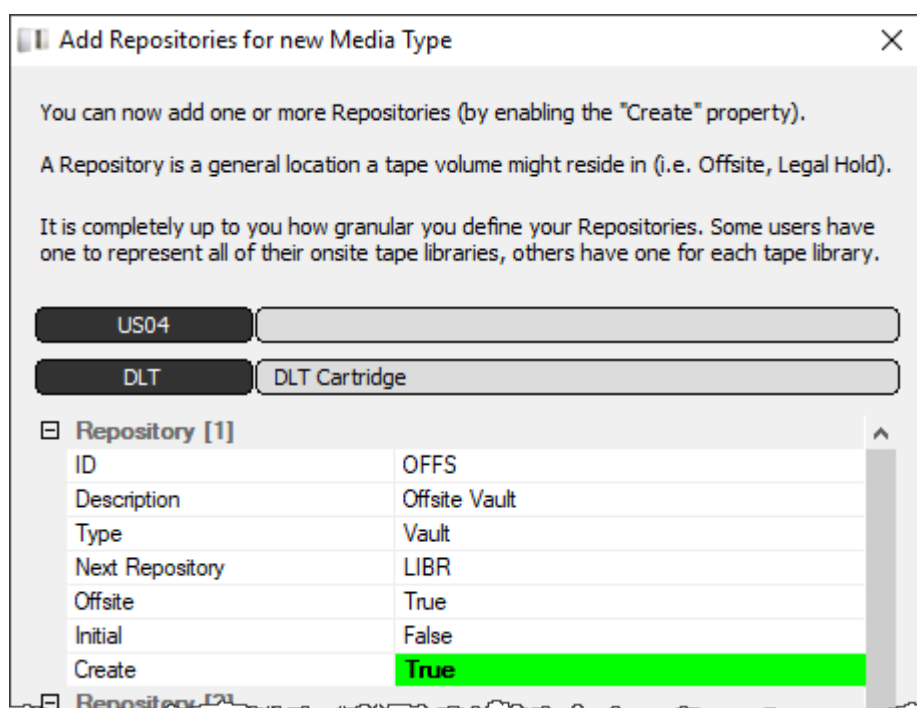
Add Repositories for new Media Type

You can now add one or more Repositories (by enabling the "Create" property).

A Repository is a general location a tape volume might reside in (i.e. Offsite, Legal Hold).

It is completely up to you how granular you define your Repositories. Some users have one to represent all of their onsite tape libraries, others have one for each tape library.

US04

DLT DLT Cartridge

⊟ Repository [1]

| | |
|---|---|
| ID | OFFS |
| Description | Offsite Vault |
| Type | Vault |
| Next Repository | LIBR |
| Offsite | True |
| Initial | False |
| Create | True |

⊟ Repository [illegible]